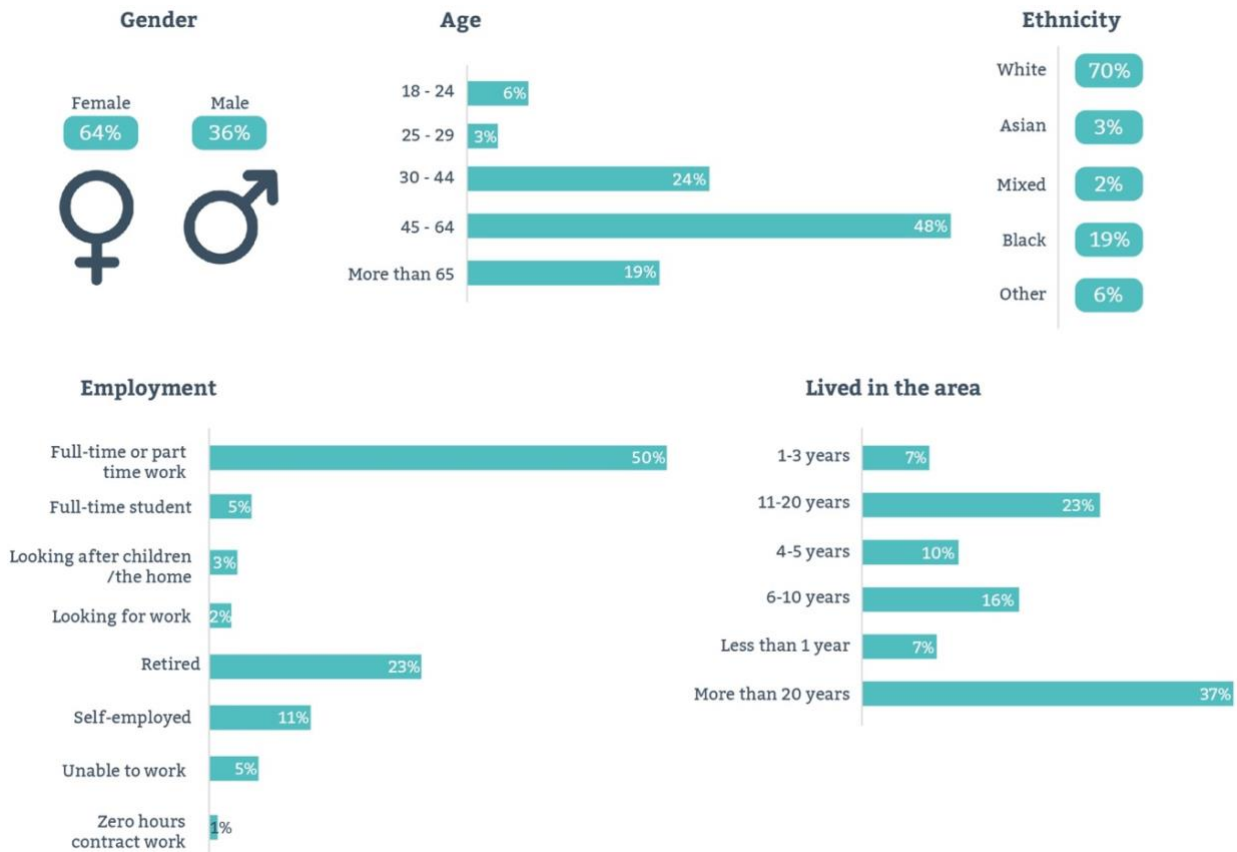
Gender

Female
64%

Male
36%

Age

18 - 24 6%
25 - 29 3%
30 - 44 24%
45 - 64 48%
More than 65 19%

Ethnicity

White 70%
Asian 3%
Mixed 2%
Black 19%
Other 6%

Employment

Full-time or part time work 50%
Full-time student 5%
Looking after children /the home 3%
Looking for work 2%
Retired 23%
Self-employed 11%
Unable to work 5%
Zero hours contract work 1%

Lived in the area

1-3 years 7%
11-20 years 23%
4-5 years 10%
6-10 years 16%
Less than 1 year 7%
More than 20 years 37%